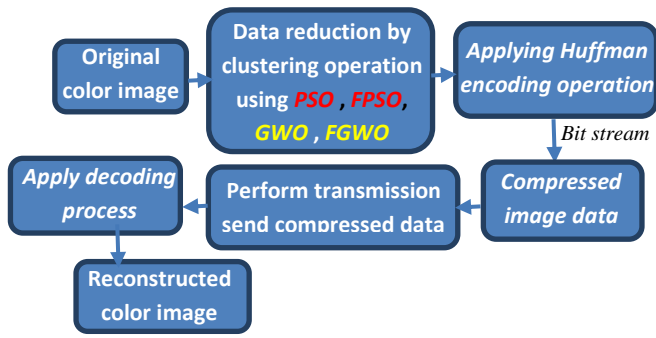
Original color image

Data reduction by clustering operation using PSO , FPSO, GWO , FGWO

Applying Huffman encoding operation

Bit stream

Compressed image data

Perform transmission send compressed data

Apply decoding process

Reconstructed color image